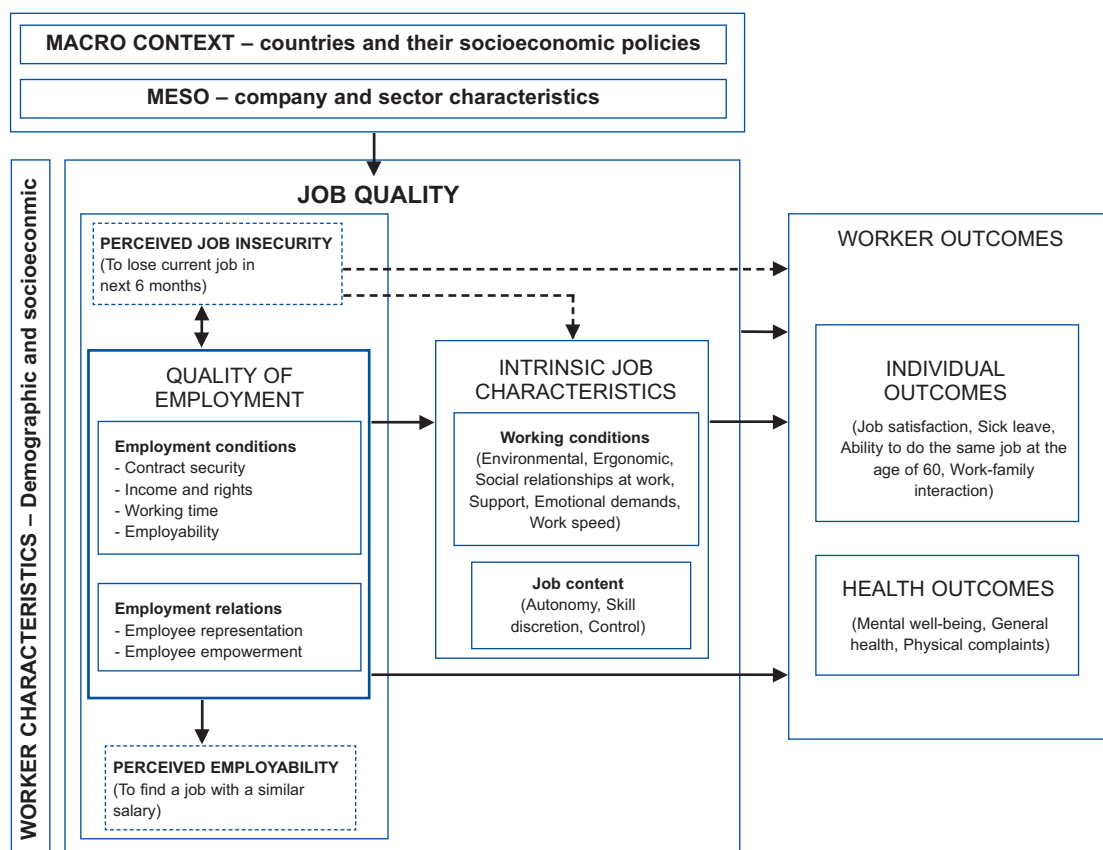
MACRO CONTEXT – countries and their socioeconomic policies

MESO – company and sector characteristics

WORKER CHARACTERISTICS – Demographic and socioeconomic

JOB QUALITY

PERCEIVED JOB INSECURITY
(To lose current job in next 6 months)

QUALITY OF EMPLOYMENT

Employment conditions
- Contract security
- Income and rights
- Working time
- Employability

Employment relations
- Employee representation
- Employee empowerment

PERCEIVED EMPLOYABILITY
(To find a job with a similar salary)

INTRINSIC JOB CHARACTERISTICS

Working conditions
(Environmental, Ergonomic, Social relationships at work, Support, Emotional demands, Work speed)

Job content
(Autonomy, Skill discretion, Control)

WORKER OUTCOMES

INDIVIDUAL OUTCOMES
(Job satisfaction, Sick leave, Ability to do the same job at the age of 60, Work-family interaction)

HEALTH OUTCOMES
(Mental well-being, General health, Physical complaints)